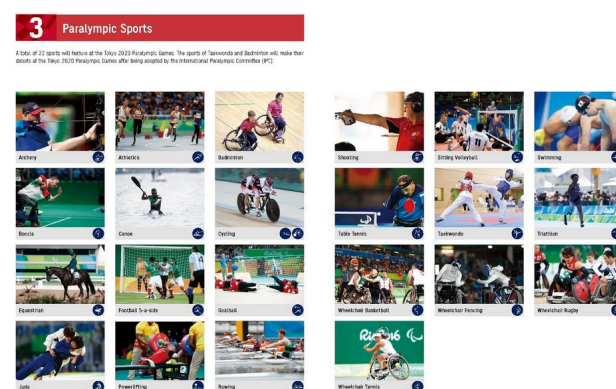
3 Paralympic Sports

A total of 22 sports will feature at the Tokyo 2020 Paralympic Games. The sports of Taekwondo and Badminton will make their debuts at the Tokyo 2020 Paralympic Games after being adopted by the International Paralympic Committee (IPC).

Archery
Athletics
Badminton
Boccia
Canoe
Cycling
Equestrian
Football 5-a-side
Goalball
Judo
Powerlifting
Rowing

Shooting
Sitting Volleyball
Swimming
Table Tennis
Taekwondo
Triathlon
Wheelchair Basketball
Wheelchair Fencing
Wheelchair Rugby
Wheelchair Tennis

Rio 2016